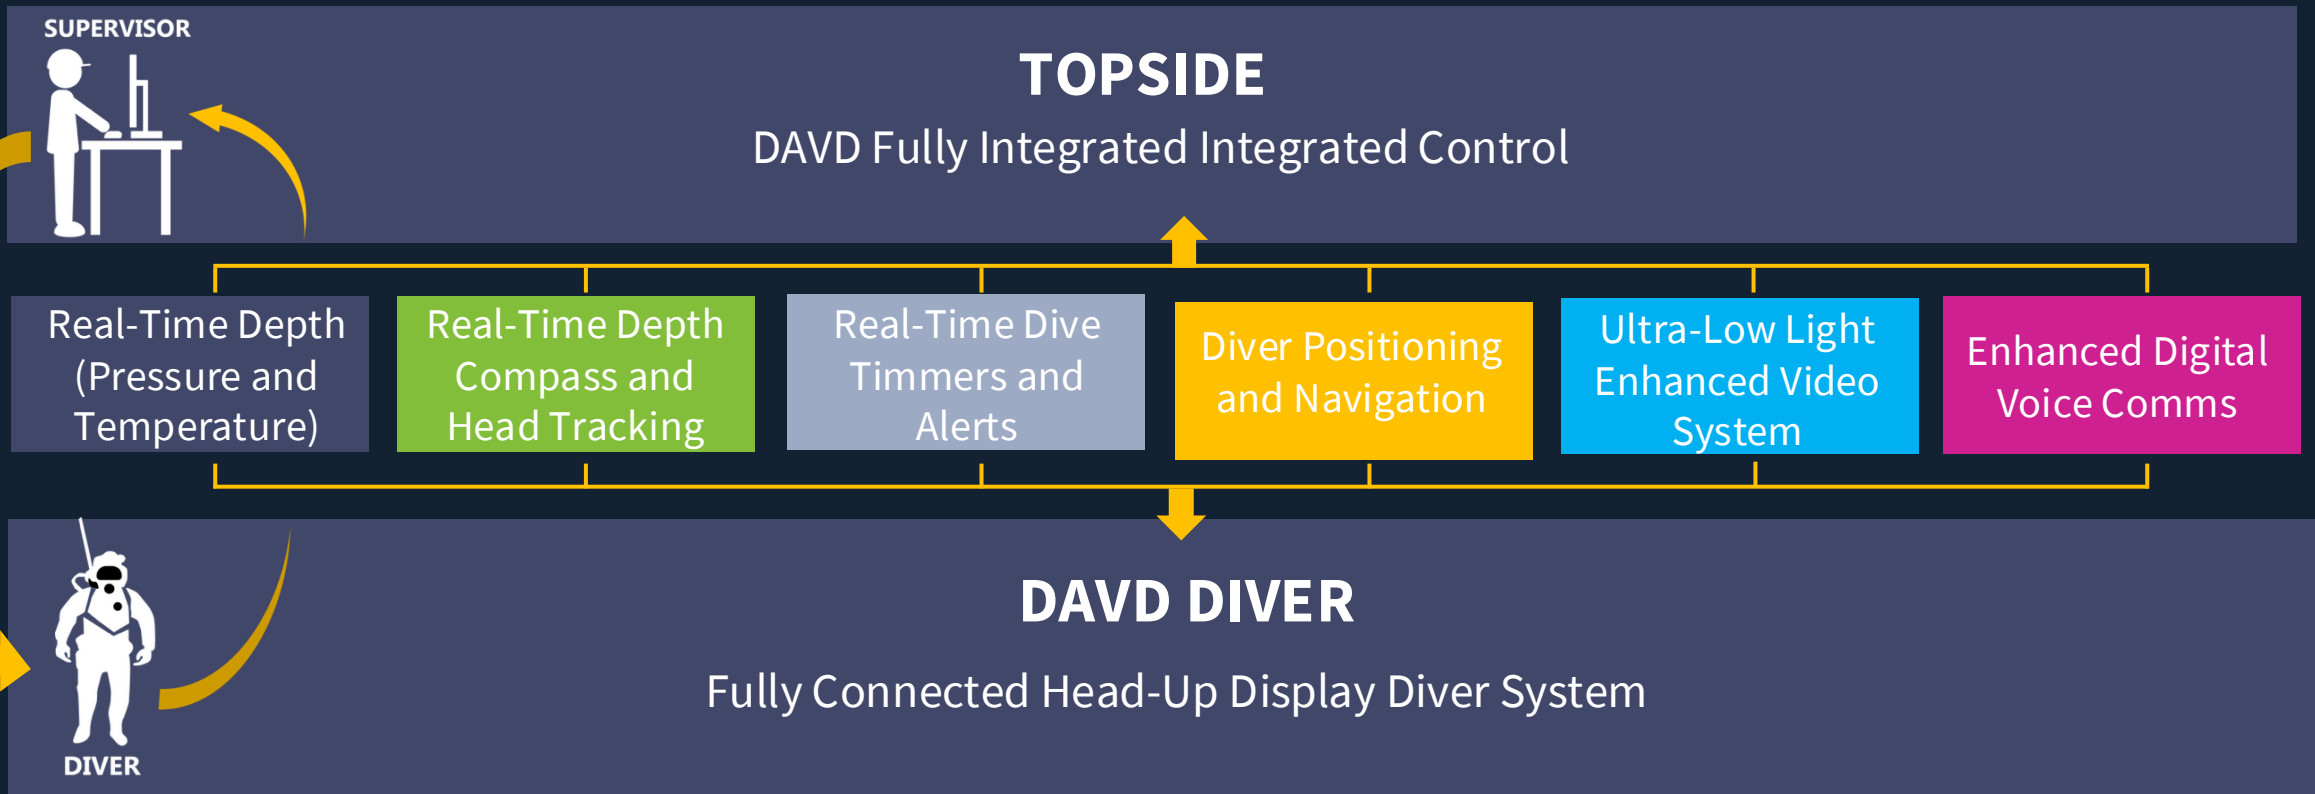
SUPERVISOR

TOPSIDE

DAVD Fully Integrated Integrated Control

Real-Time Depth (Pressure and Temperature)

Real-Time Depth Compass and Head Tracking

Real-Time Dive Timmers and Alerts

Diver Positioning and Navigation

Ultra-Low Light Enhanced Video System

Enhanced Digital Voice Comms

DAVD DIVER

Fully Connected Head-Up Display Diver System

DIVER